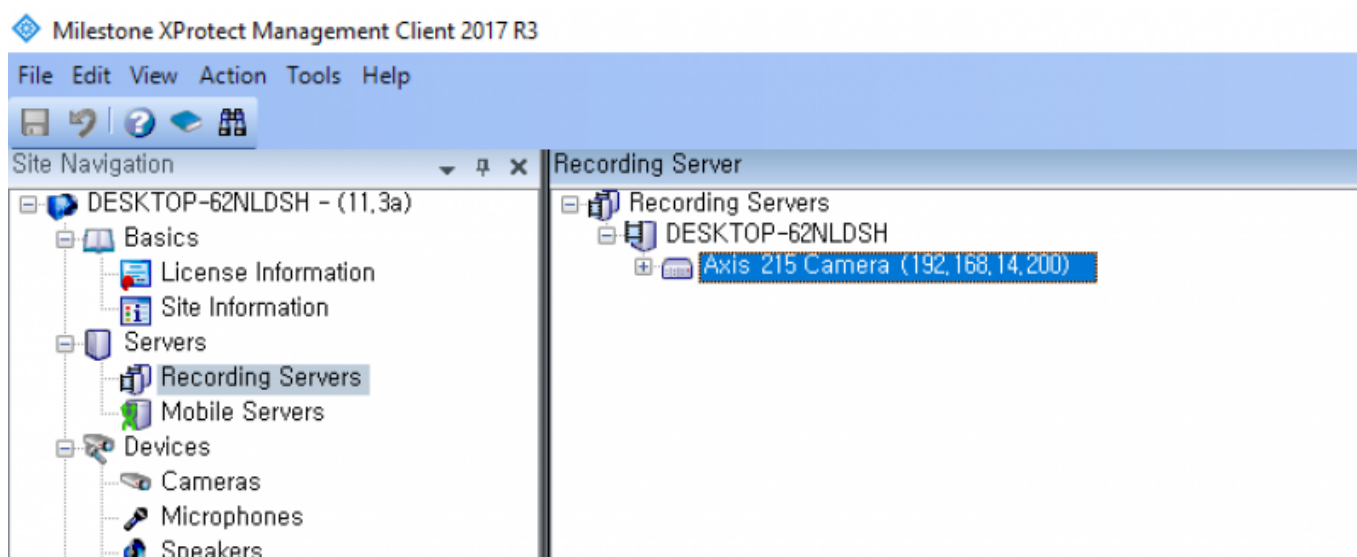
Milestone XProtect Management Client 2017 R3

File Edit View Action Tools Help

Site Navigation

DESKTOP-62NLDSH - (11.3a)
Basics
License Information
Site Information
Servers
Recording Servers
Mobile Servers
Devices
Cameras
Microphones
Speakers

Recording Server

Recording Servers
DESKTOP-62NLDSH
Axis 215 Camera (192.168.14.200)